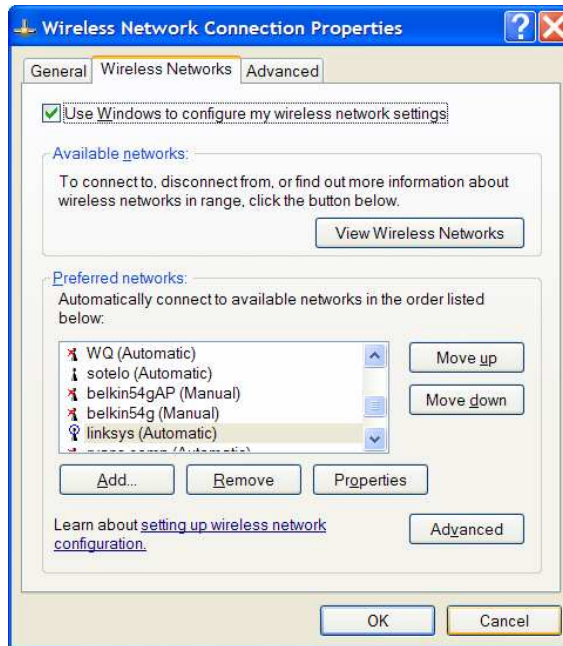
Wireless Network Connection Properties

General | Wireless Networks | Advanced

Use Windows to configure my wireless network settings

Available networks:

To connect to, disconnect from, or find out more information about wireless networks in range, click the button below.

View Wireless Networks

Preferred networks:

Automatically connect to available networks in the order listed below:

WQ (Automatic)
sotelo (Automatic)
belkin54gAP (Manual)
belkin54g (Manual)
linksys (Automatic)
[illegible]

Move up

Move down

Add... | Remove | Properties

Learn about setting up wireless network configuration.

Advanced

OK | Cancel